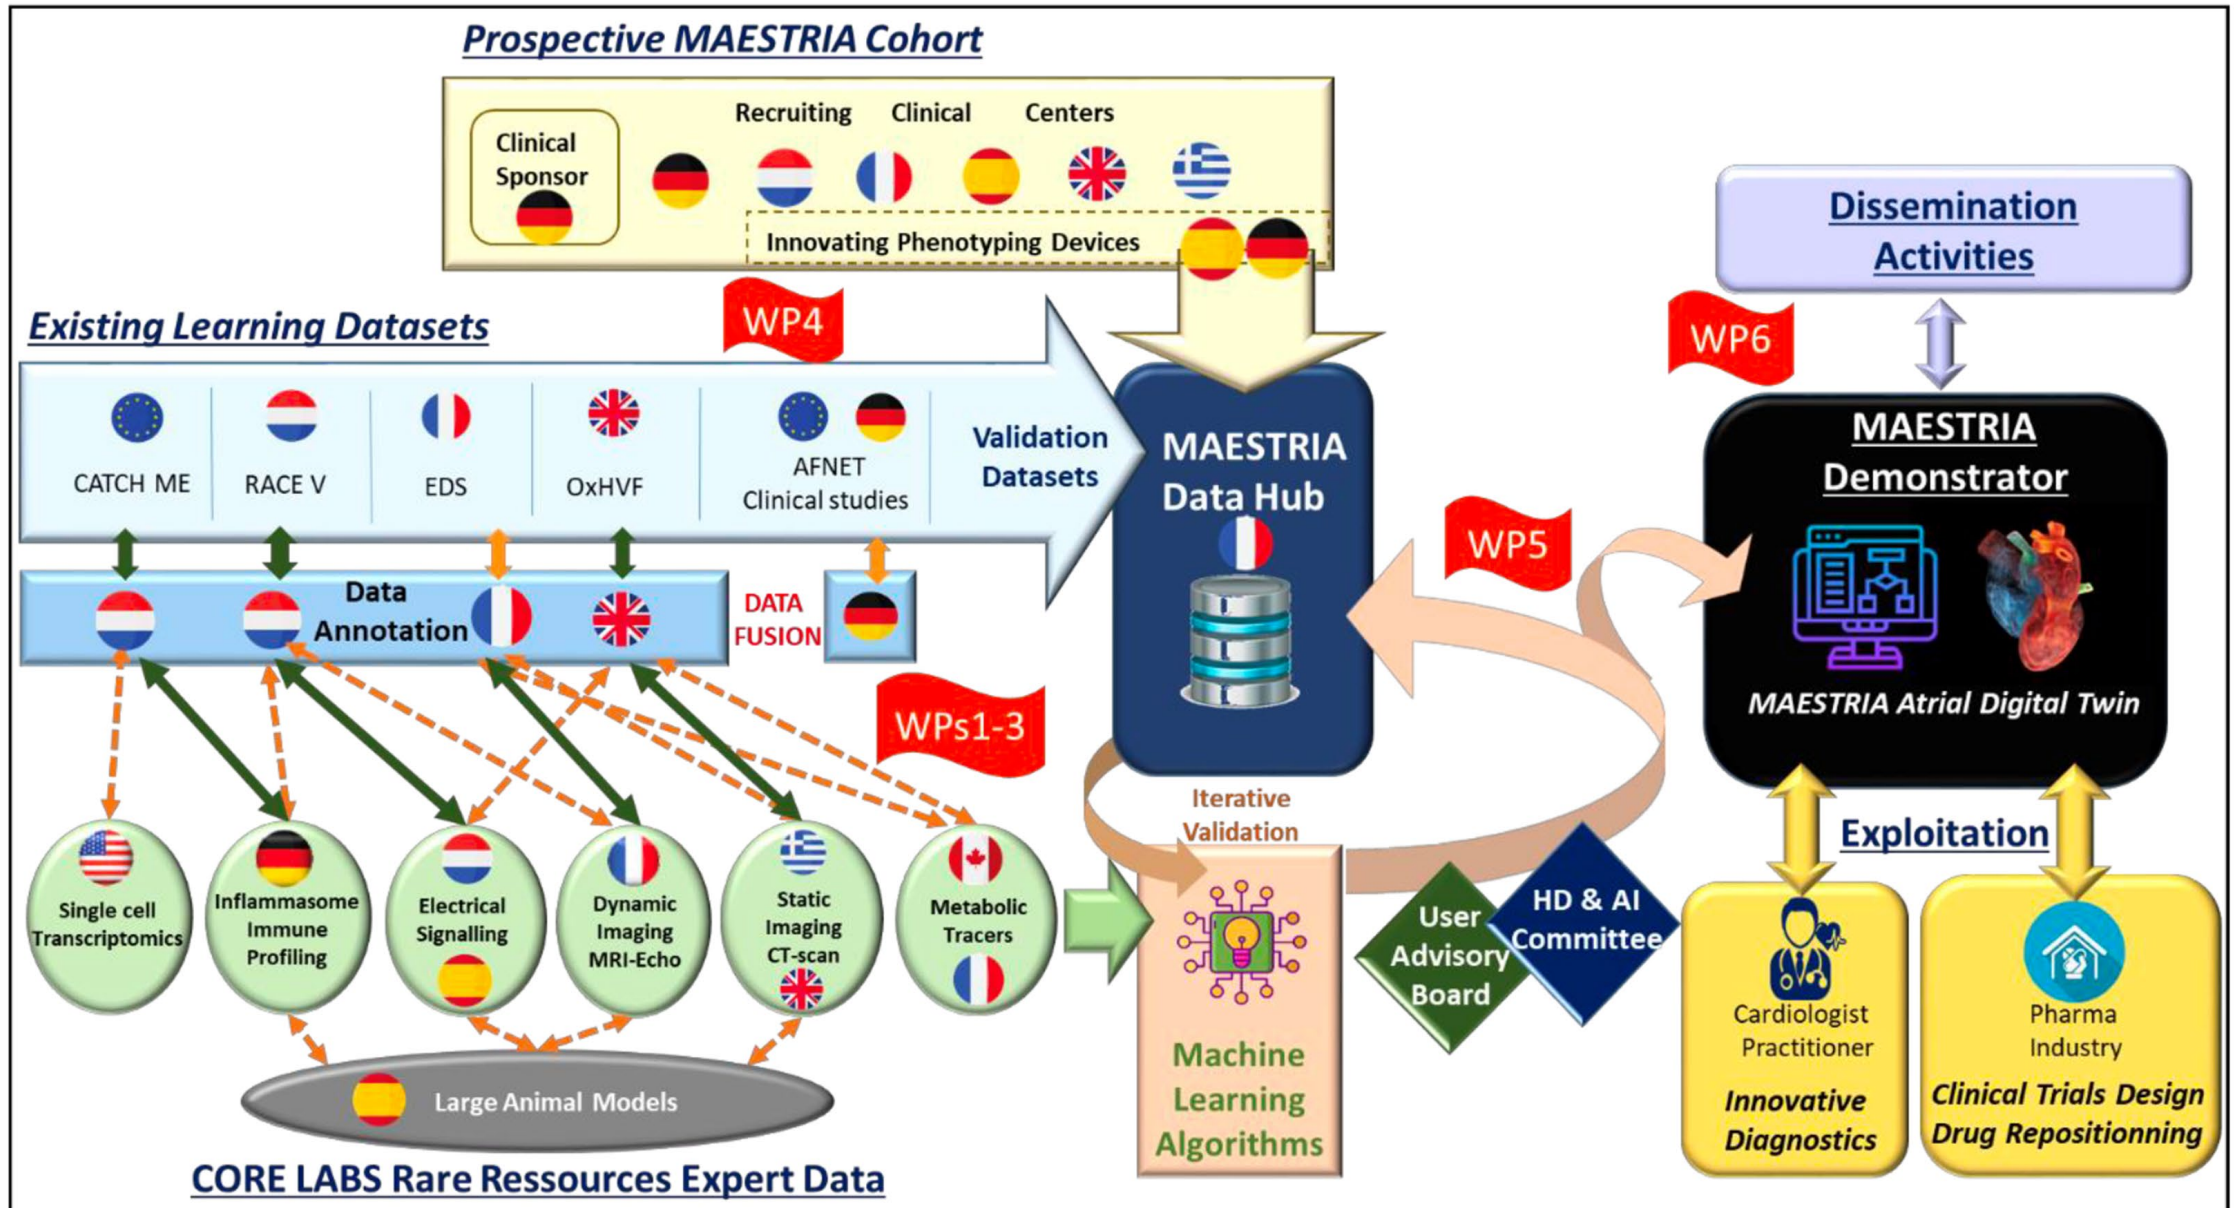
Prospective MAESTRIA Cohort

Clinical Sponsor

Recruiting Clinical Centers

Innovating Phenotyping Devices

Dissemination Activities

WP6

Existing Learning Datasets

WP4

CATCH ME

RACE V

EDS

OxHVF

AFNET Clinical studies

Validation Datasets

MAESTRIA Data Hub

MAESTRIA Demonstrator

MAESTRIA Atrial Digital Twin

WP5

Data Annotation

DATA FUSION

WPs1-3

Iterative Validation

Exploitation

Single cell Transcriptomics

Inflammasome Immune Profiling

Electrical Signalling

Dynamic Imaging MRI-Echo

Static Imaging CT-scan

Metabolic Tracers

Machine Learning Algorithms

User Advisory Board

HD & AI Committee

Cardiologist Practitioner

Innovative Diagnostics

Pharma Industry

Clinical Trials Design Drug Repositionning

Large Animal Models

CORE LABS Rare Ressources Expert Data